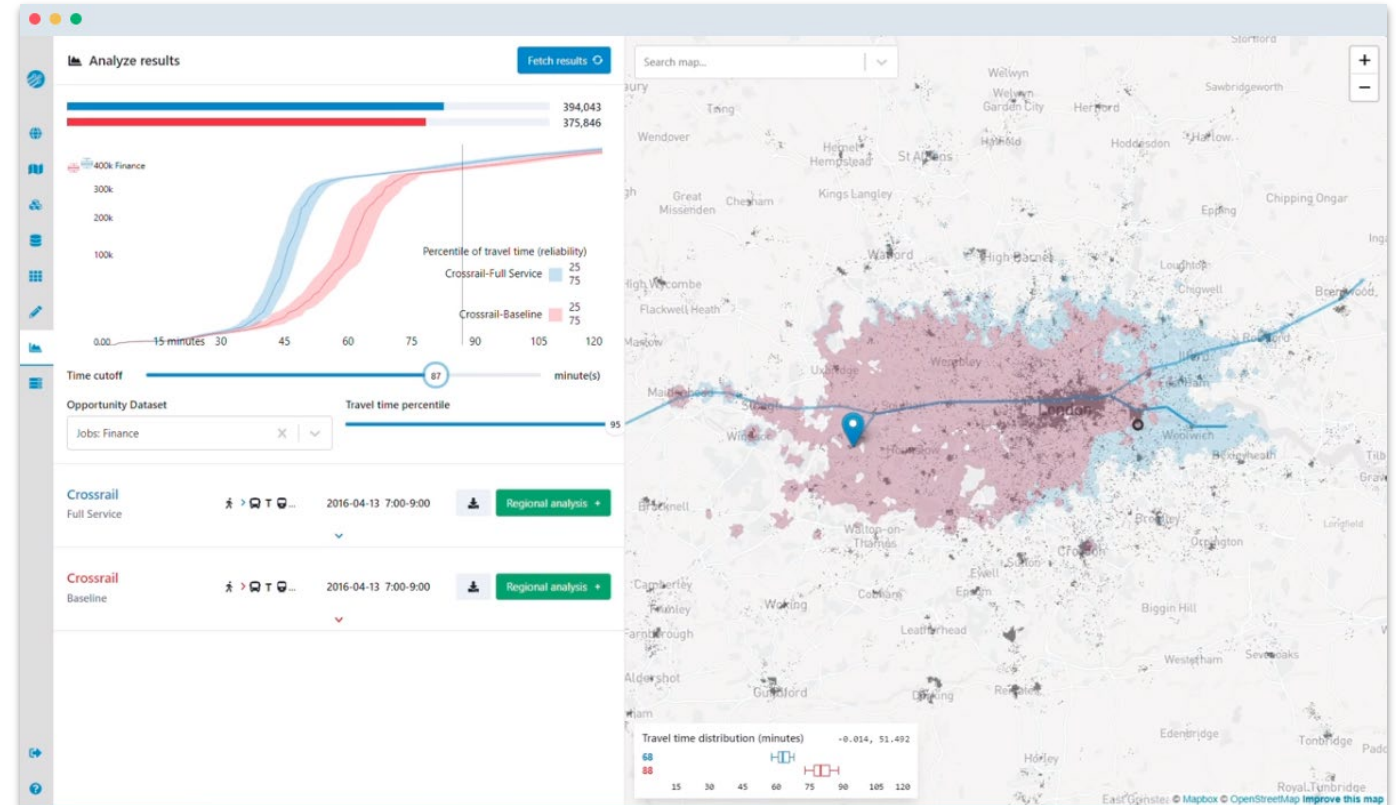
Analyze results

Fetch results

394,043
375,846

400k Finance

300k
200k
100k
0.00

15 minutes 30 45 60 75 90 105 120

Percentile of travel time (reliability)
Crossrail-Full Service 25 75
Crossrail-Baseline 25 75

Time cutoff 87 minute(s)

Opportunity Dataset
Jobs: Finance

Travel time percentile
95

Crossrail
Full Service
2016-04-13 7:00-9:00
Regional analysis +

Crossrail
Baseline
2016-04-13 7:00-9:00
Regional analysis +

Search map...

Stortford
Welwyn
Welwyn Garden City
Hertford
Sawbridgeworth
Tring
Wendover
Hemel Hempstead
St Albans
Hatfield
Hoddesdon
Harlow
Great Missenden
Chesham
Kings Langley
Epping
Chipping Ongar
Watford
High Barnet
Loughton
High Wycombe
Chigwell
Brentwood
Flackwell Heath
Romford
Wembley
Ilford
Uxbridge
Maidenhead
Slough
London
Windsor
Woolwich
Bexleyheath
Bracknell
Walton-on-Thames
Bromley
Croydon
Orpington
Camberley
Ewell
Epsom
Sutton
Woking
Cobham
Biggin Hill
Farnborough
Leatherhead
Westerham
Sevenoaks
Aldershot
Guildford
Dorking
Reigate
Edenbridge
Tonbridge
Horley
Royal Tunbridge
East Grinstead
Ing
Tilb
Longfield

Travel time distribution (minutes) -0.014, 51.492
68
88
15 30 45 60 75 90 105 120

© Mapbox © OpenStreetMap Improve this map